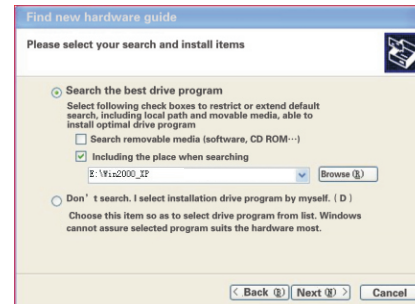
Find new hardware guide

Please select your search and install items

Search the best drive program

Select following check boxes to restrict or extend default search, including local path and movable media, able to install optimal drive program

Search removable media (software, CD ROM…)

Including the place when searching

E:\Win2000_XP

Browse (R)

Don' t search. I select installation drive program by myself. (D)

Choose this item so as to select drive program from list. Windows cannot assure selected program suits the hardware most.

< Back (B) Next (N) > Cancel